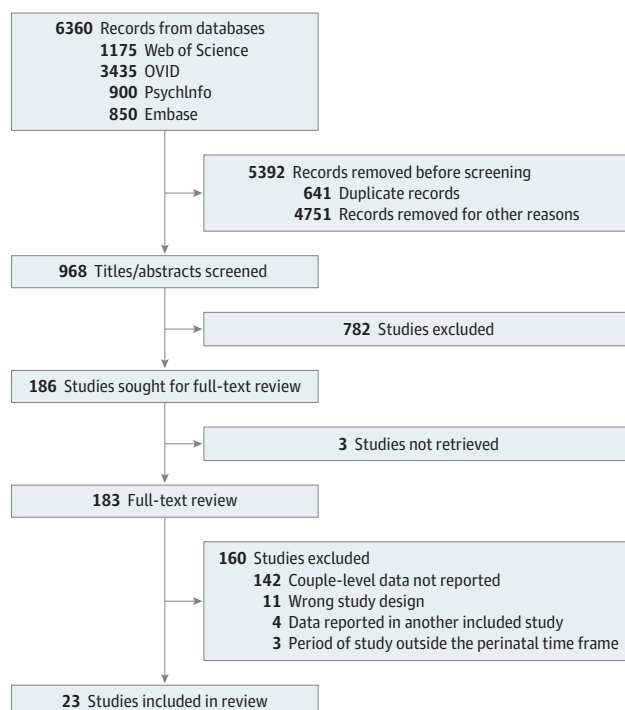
**6360** Records from databases
**1175** Web of Science
**3435** OVID
**900** PsychInfo
**850** Embase

**5392** Records removed before screening
**641** Duplicate records
**4751** Records removed for other reasons

**968** Titles/abstracts screened

**782** Studies excluded

**186** Studies sought for full-text review

**3** Studies not retrieved

**183** Full-text review

**160** Studies excluded
**142** Couple-level data not reported
**11** Wrong study design
**4** Data reported in another included study
**3** Period of study outside the perinatal time frame

**23** Studies included in review